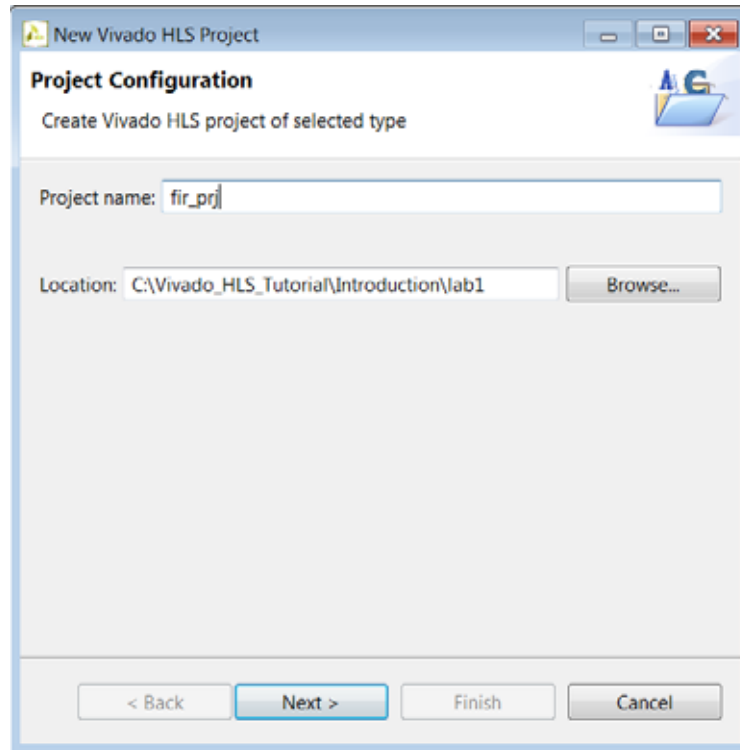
New Vivado HLS Project

Project Configuration

Create Vivado HLS project of selected type

Project name: fir_prj

Location: C:\Vivado_HLS_Tutorial\Introduction\lab1

Browse...

< Back

Next >

Finish

Cancel